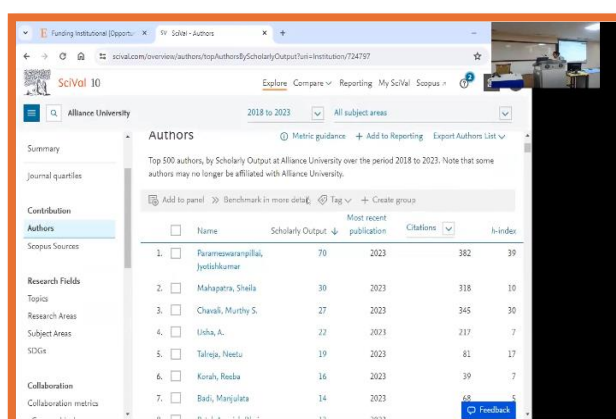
Funding Institutional |Opportu ×   SciVal - Authors ×   +

scival.com/overview/authors/topAuthorsByScholarlyOutput?uri=Institution/724797

SciVal 10

Explore   Compare   Reporting   My SciVal   Scopus

Alliance University   2018 to 2023   All subject areas

Summary

Journal quartiles

Contribution

Authors

Scopus Sources

Research Fields

Topics

Research Areas

Subject Areas

SDGs

Collaboration

Collaboration metrics

Authors

Metric guidance   + Add to Reporting   Export Authors List

Top 500 authors, by Scholarly Output at Alliance University over the period 2018 to 2023. Note that some authors may no longer be affiliated with Alliance University.

Add to panel   Benchmark in more detail   Tag   + Create group

| | Name | Scholarly Output | Most recent publication | Citations | h-index |
|---|---|---|---|---|---|
| 1. | Parameswarampillai, Jyotishkumar | 70 | 2023 | 382 | 39 |
| 2. | Mahapatra, Sheila | 30 | 2023 | 318 | 10 |
| 3. | Chavali, Murthy S. | 27 | 2023 | 345 | 30 |
| 4. | Usha, A. | 22 | 2023 | 217 | 7 |
| 5. | Talreja, Neetu | 19 | 2023 | 81 | 17 |
| 6. | Korah, Reeba | 16 | 2023 | 39 | 7 |
| 7. | Badi, Manjulata | 14 | 2023 | 68 | 5 |

Feedback